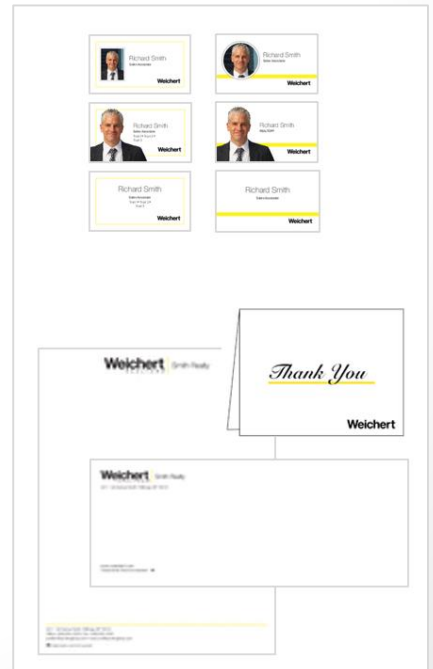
Richard Smith
Sales Associate
Weichert

Richard Smith
Sales Associate
Weichert

Richard Smith
Sales Associate
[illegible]
Weichert

Richard Smith
Sales Agent
Weichert

Richard Smith
Sales Associate
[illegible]
Weichert

Richard Smith
Sales Associate
Weichert

Weichert | Smith Realty

Thank You
Weichert

Weichert | Smith Realty
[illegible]

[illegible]

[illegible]